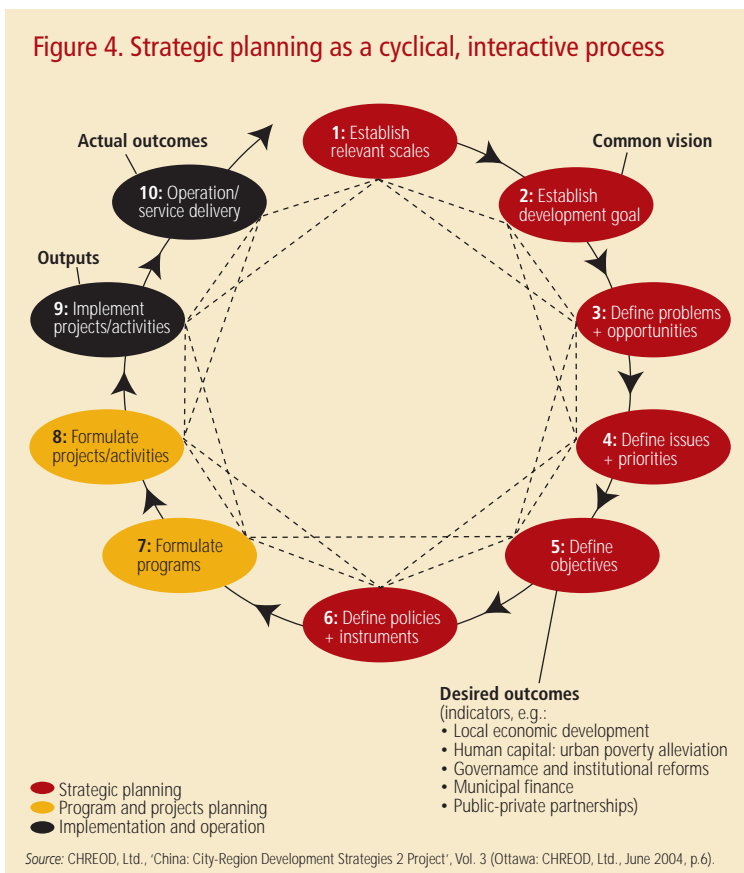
Figure 4. Strategic planning as a cyclical, interactive process

Actual outcomes

1: Establish relevant scales

Common vision

10: Operation/ service delivery

2: Establish development goal

Outputs

9: Implement projects/activities

3: Define problems + opportunities

8: Formulate projects/activities

4: Define issues + priorities

7: Formulate programs

5: Define objectives

6: Define policies + instruments

Desired outcomes
(indicators, e.g.:
• Local economic development
• Human capital: urban poverty alleviation
• Governamce and institutional reforms
• Municipal finance
• Public-private partnerships)

Strategic planning
Program and projects planning
Implementation and operation

Source: CHREOD, Ltd., 'China: City-Region Development Strategies 2 Project', Vol. 3 (Ottawa: CHREOD, Ltd., June 2004, p.6).